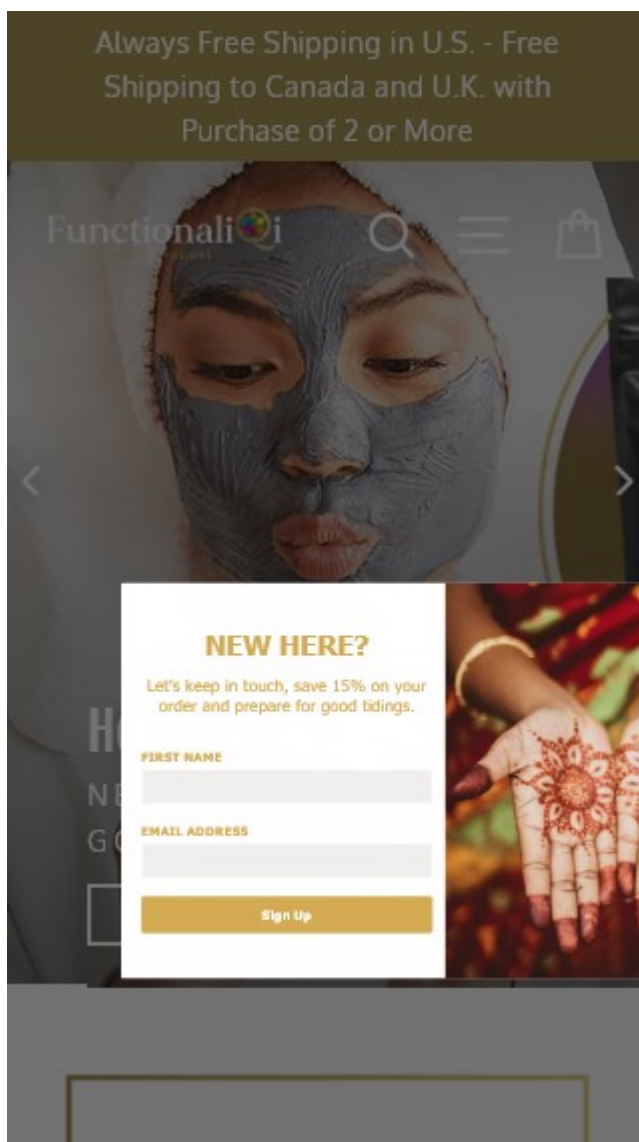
Always Free Shipping in U.S. - Free Shipping to Canada and U.K. with Purchase of 2 or More

FunctionaliQi

H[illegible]

NE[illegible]

G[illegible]

NEW HERE?

Let's keep in touch, save 15% on your order and prepare for good tidings.

FIRST NAME

EMAIL ADDRESS

Sign Up